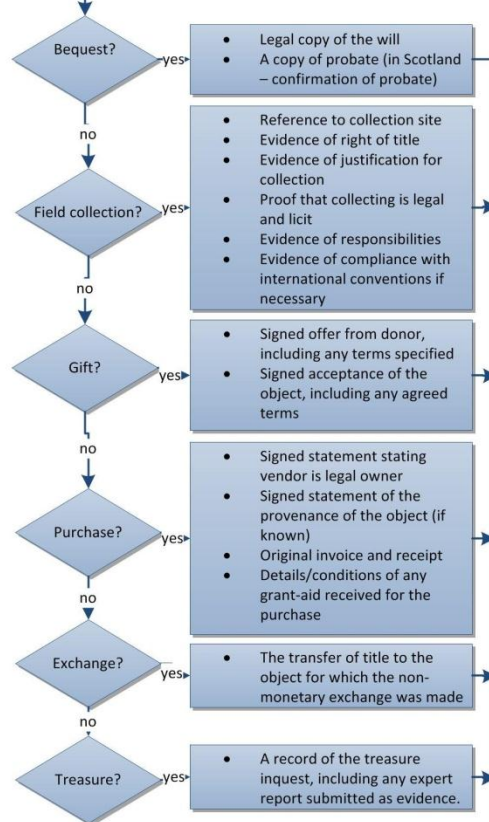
Bequest?

yes

- Legal copy of the will
- A copy of probate (in Scotland – confirmation of probate)

no

Field collection?

yes

- Reference to collection site
- Evidence of right of title
- Evidence of justification for collection
- Proof that collecting is legal and licit
- Evidence of responsibilities
- Evidence of compliance with international conventions if necessary

no

Gift?

yes

- Signed offer from donor, including any terms specified
- Signed acceptance of the object, including any agreed terms

no

Purchase?

yes

- Signed statement stating vendor is legal owner
- Signed statement of the provenance of the object (if known)
- Original invoice and receipt
- Details/conditions of any grant-aid received for the purchase

no

Exchange?

yes

- The transfer of title to the object for which the non-monetary exchange was made

no

Treasure?

yes

- A record of the treasure inquest, including any expert report submitted as evidence.